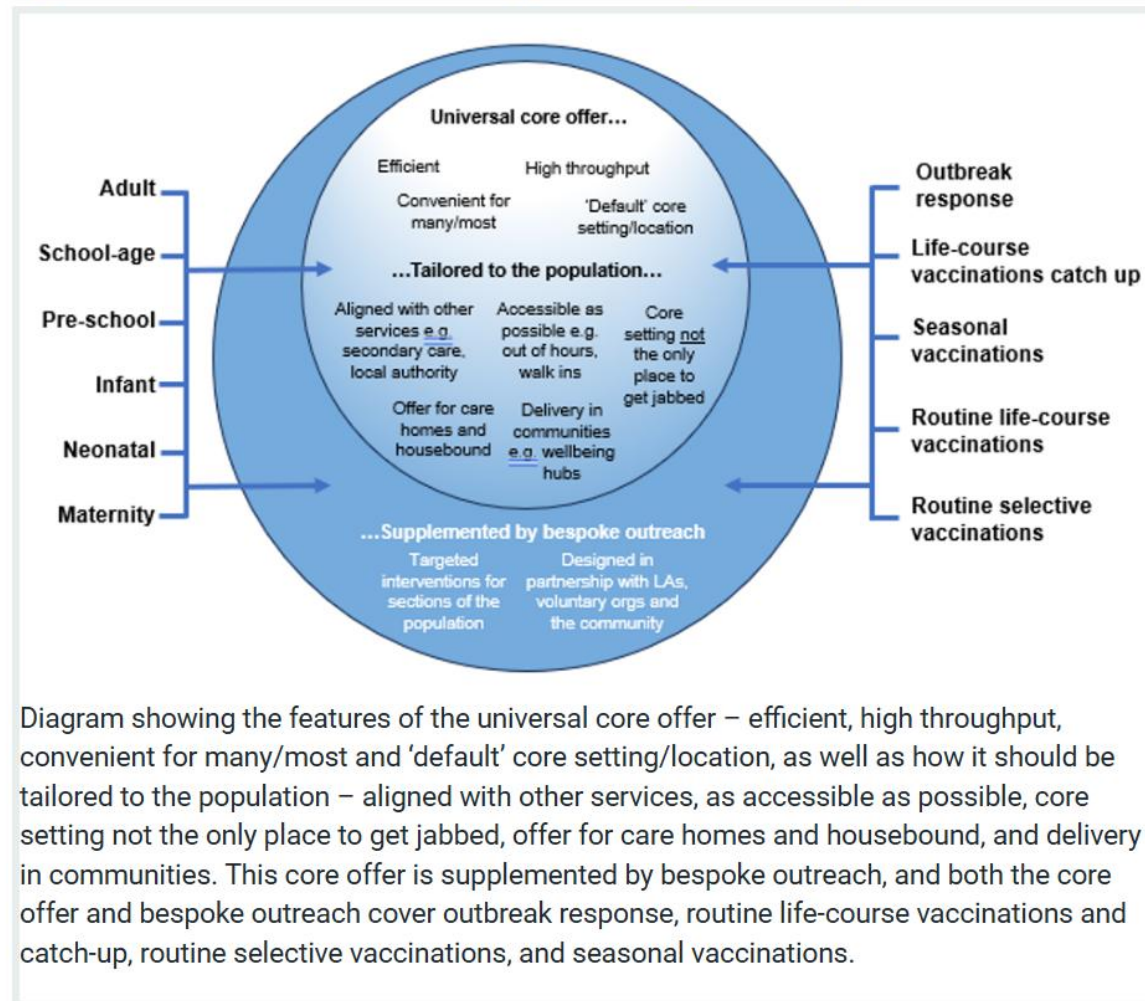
Adult

School-age

Pre-school

Infant

Neonatal

Maternity

Universal core offer...

Efficient

High throughput

Convenient for many/most

'Default' core setting/location

...Tailored to the population...

Aligned with other services e.g. secondary care, local authority

Accessible as possible e.g. out of hours, walk ins

Core setting not the only place to get jabbed

Offer for care homes and housebound

Delivery in communities e.g. wellbeing hubs

...Supplemented by bespoke outreach

Targeted interventions for sections of the population

Designed in partnership with LAs, voluntary orgs and the community

Outbreak response

Life-course vaccinations catch up

Seasonal vaccinations

Routine life-course vaccinations

Routine selective vaccinations

Diagram showing the features of the universal core offer – efficient, high throughput, convenient for many/most and 'default' core setting/location, as well as how it should be tailored to the population – aligned with other services, as accessible as possible, core setting not the only place to get jabbed, offer for care homes and housebound, and delivery in communities. This core offer is supplemented by bespoke outreach, and both the core offer and bespoke outreach cover outbreak response, routine life-course vaccinations and catch-up, routine selective vaccinations, and seasonal vaccinations.